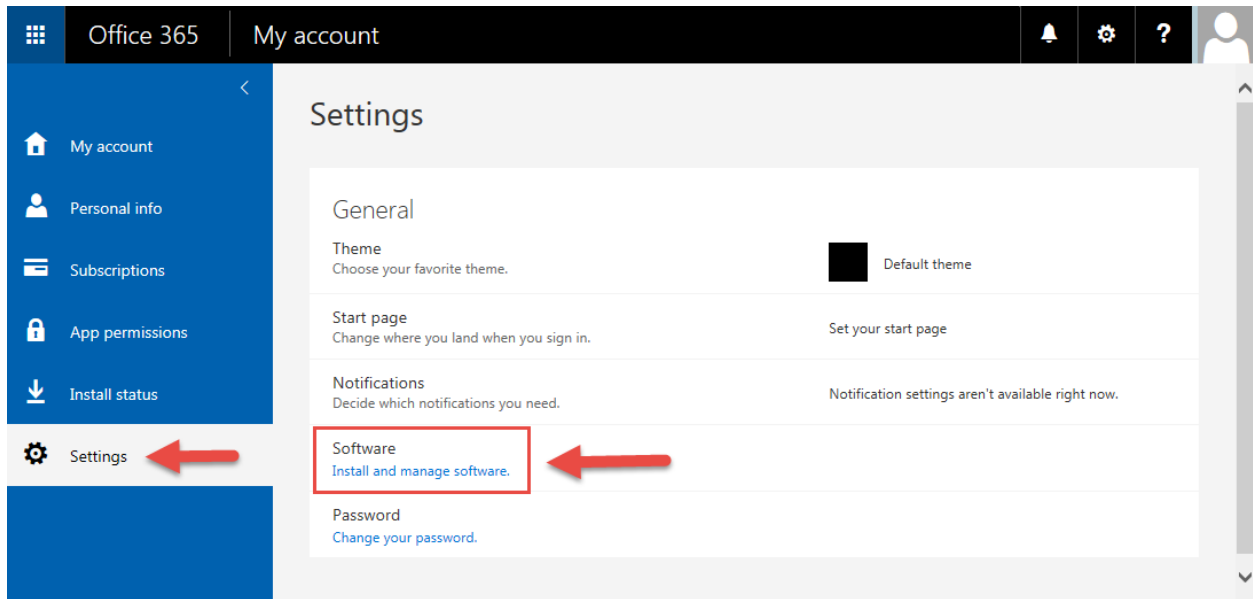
Office 365 | My account

?

My account

Personal info

Subscriptions

App permissions

Install status

Settings

Settings

General

Theme
Choose your favorite theme.

Default theme

Start page
Change where you land when you sign in.

Set your start page

Notifications
Decide which notifications you need.

Notification settings aren't available right now.

Software
Install and manage software.

Password
Change your password.